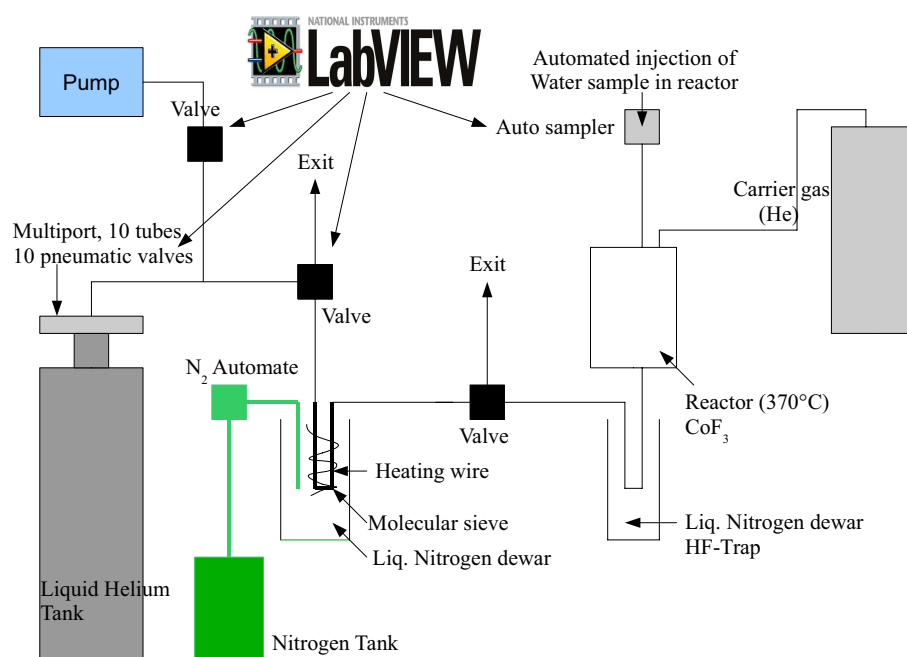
NATIONAL INSTRUMENTS
LabVIEW

Pump

Valve

Automated injection of Water sample in reactor

Auto sampler

Exit

Carrier gas (He)

Multiport, 10 tubes 10 pneumatic valves

Valve

Exit

$N_2$ Automate

Valve

Reactor (370°C) $CoF_3$

Heating wire

Molecular sieve

Liq. Nitrogen dewar

Liq. Nitrogen dewar HF-Trap

Liquid Helium Tank

Nitrogen Tank